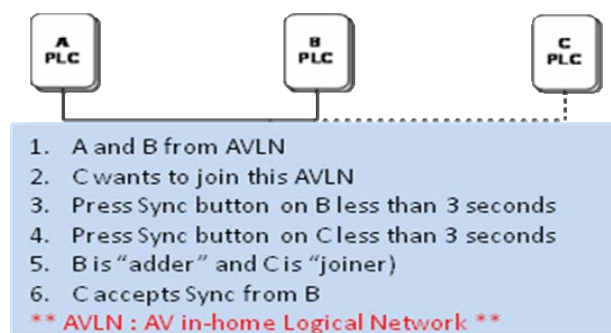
A
PLC

B
PLC

C
PLC

1. A and B from AVLN
2. C wants to join this AVLN
3. Press Sync button on B less than 3 seconds
4. Press Sync button on C less than 3 seconds
5. B is "adder" and C is "joiner)
6. C accepts Sync from B
** AVLN : AV in-home Logical Network **